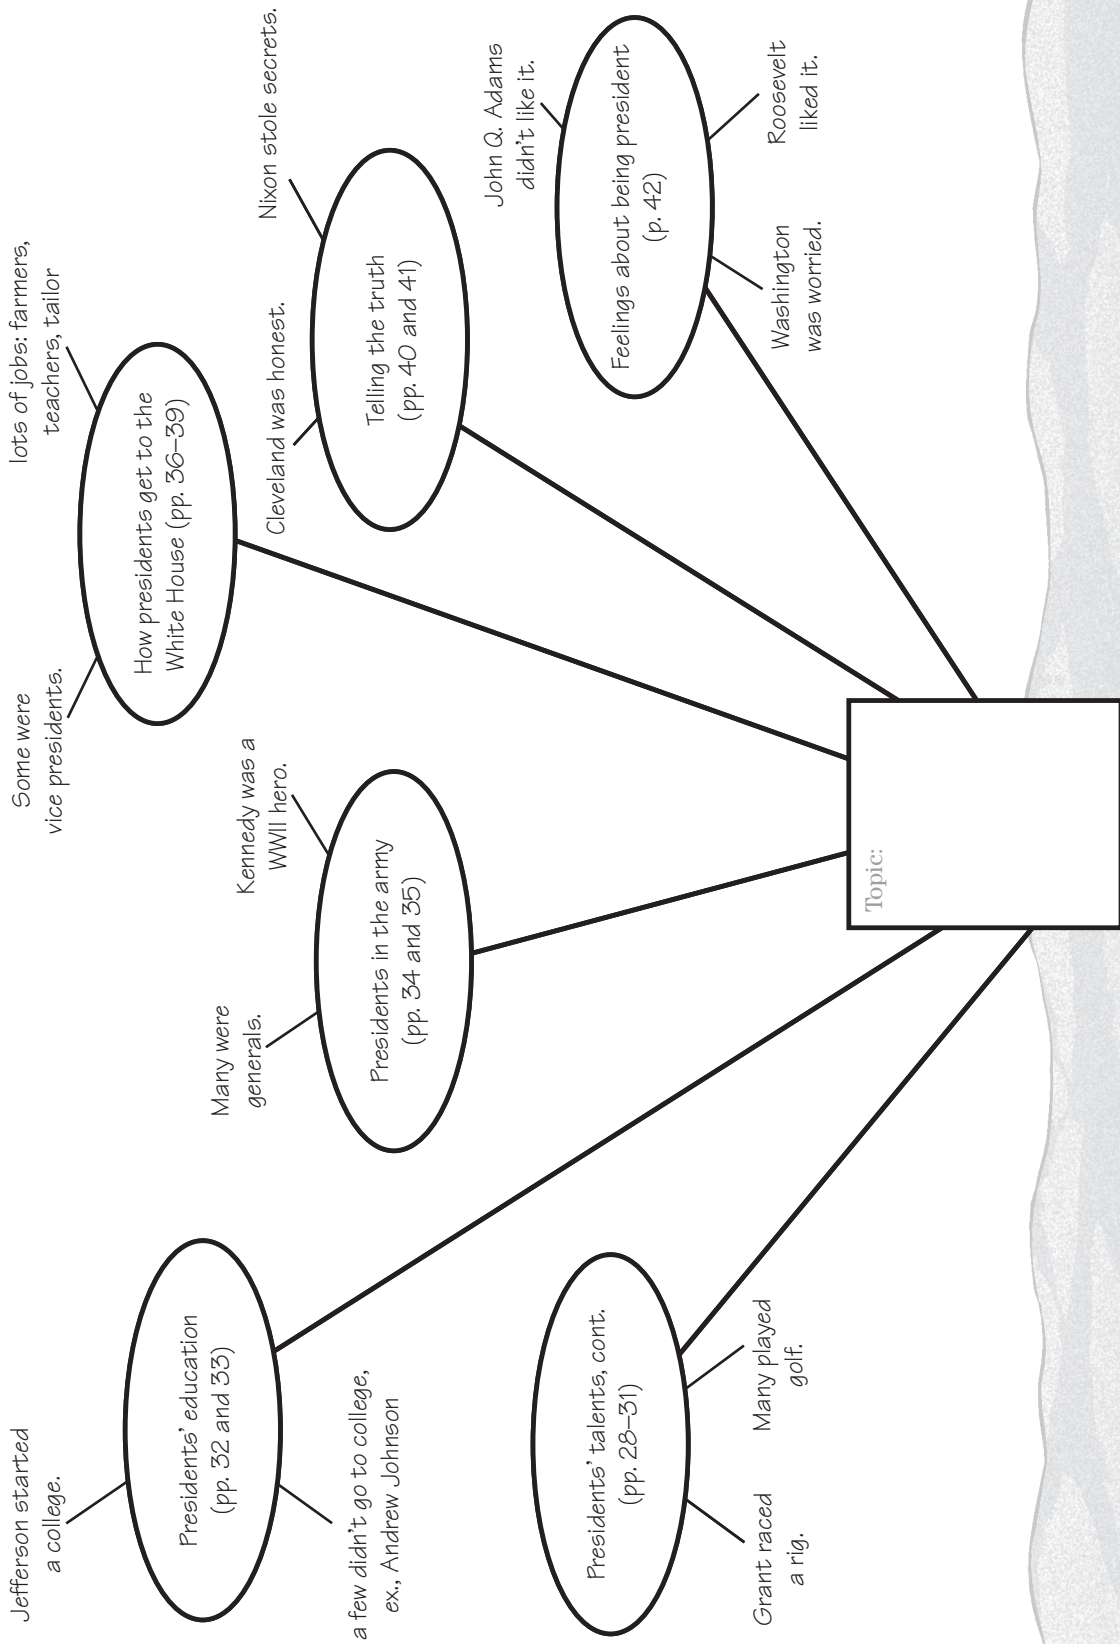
Topic:

Feelings about being president (p. 42)

John Q. Adams didn't like it.

Roosevelt liked it.

Washington was worried.

Telling the truth (pp. 40 and 41)

Nixon stole secrets.

Cleveland was honest.

How presidents get to the White House (pp. 36–39)

lots of jobs: farmers, teachers, tailor

Some were vice presidents.

Presidents in the army (pp. 34 and 35)

Kennedy was a WWII hero.

Many were generals.

Presidents' education (pp. 32 and 33)

Jefferson started a college.

a few didn't go to college, ex., Andrew Johnson

Presidents' talents, cont. (pp. 28–31)

Many played golf.

Grant raced a rig.